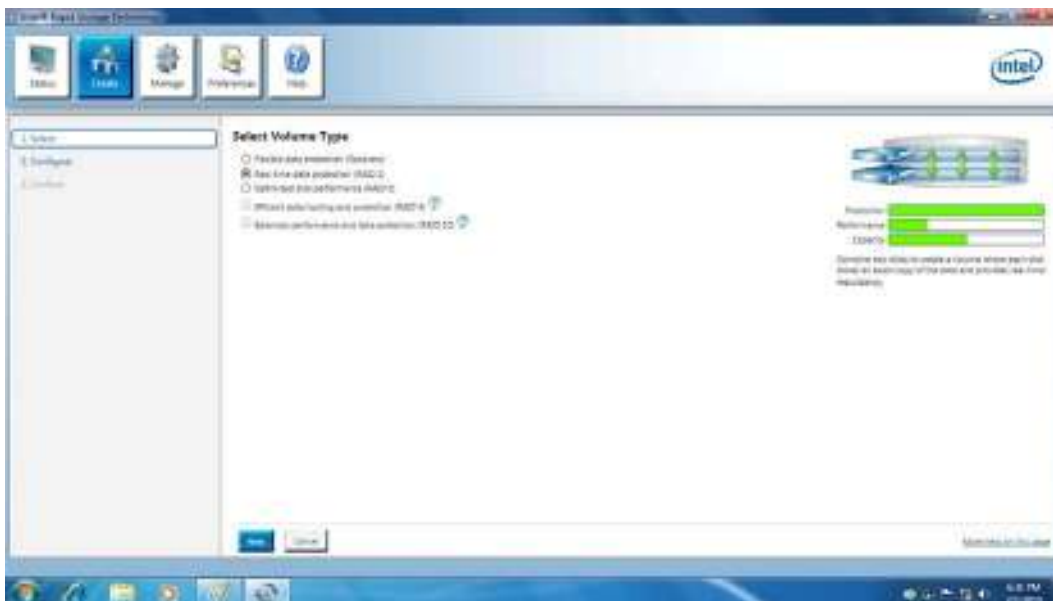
Intel® Rapid Storage Technology

Status
Create
Manage
Preferences
Help

intel

1. Select
2. Configure
3. Confirm

Select Volume Type

Flexible data protection (Recovery)
Real-time data protection (RAID 1)
Optimized disk performance (RAID 0)
Efficient data hosting and protection (RAID 5)
Balanced performance and data protection (RAID 10)

Protection
Performance
Capacity

Combine two disks to create a volume where each disk stores an exact copy of the data and provides real-time redundancy.

Next
Cancel

More help on this page

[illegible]